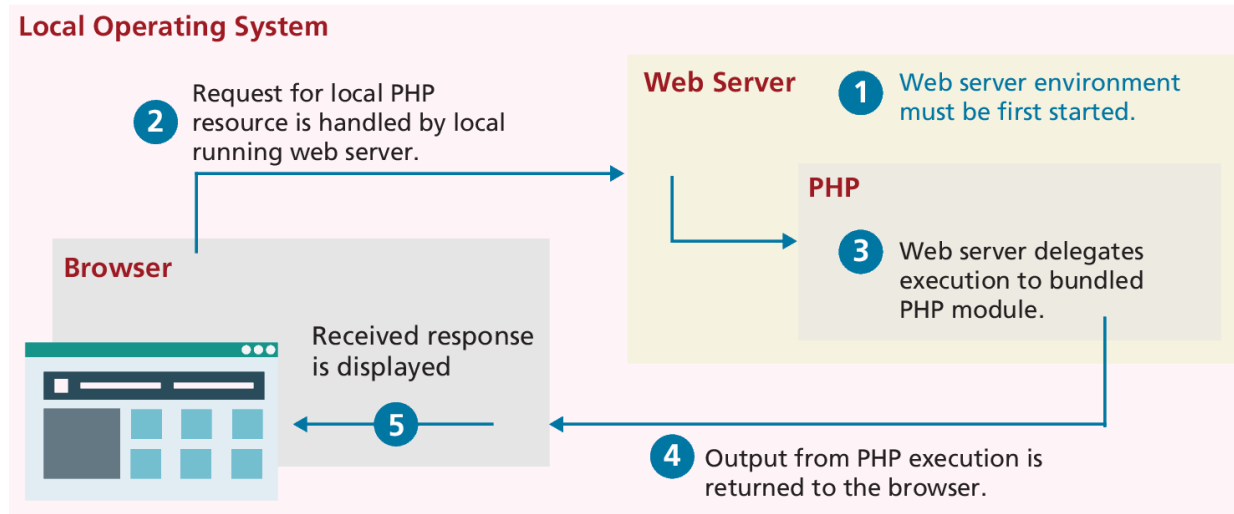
Local Operating System

2 Request for local PHP resource is handled by local running web server.

Web Server

1 Web server environment must be first started.

PHP

3 Web server delegates execution to bundled PHP module.

Browser

Received response is displayed

5

4 Output from PHP execution is returned to the browser.